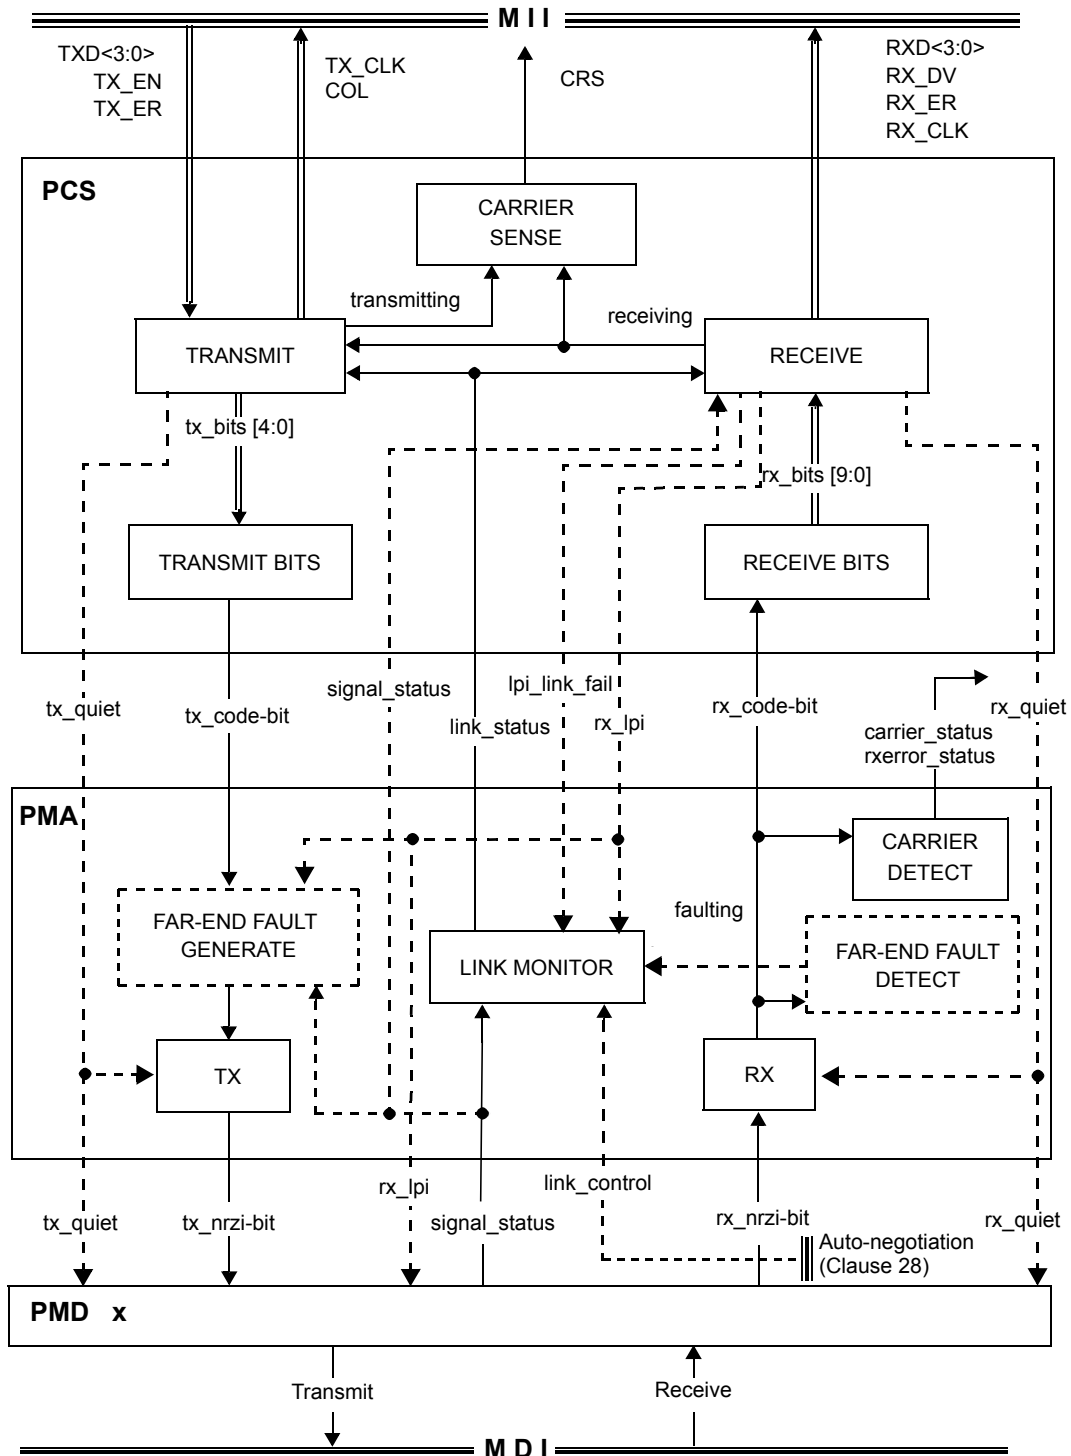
M I I

TXD<3:0>
TX_EN
TX_ER

TX_CLK
COL

CRS

RXD<3:0>
RX_DV
RX_ER
RX_CLK

PCS

CARRIER SENSE

transmitting

receiving

TRANSMIT

RECEIVE

tx_bits [4:0]

rx_bits [9:0]

TRANSMIT BITS

RECEIVE BITS

tx_quiet

tx_code-bit

signal_status

lpi_link_fail

link_status

rx_lpi

rx_code-bit

carrier_status
rxerror_status

rx_quiet

PMA

CARRIER DETECT

faulting

FAR-END FAULT GENERATE

LINK MONITOR

FAR-END FAULT DETECT

TX

RX

tx_quiet

tx_nrzi-bit

rx_lpi

signal_status

link_control

rx_nrzi-bit

Auto-negotiation
(Clause 28)

rx_quiet

PMD x

Transmit

Receive

M D I